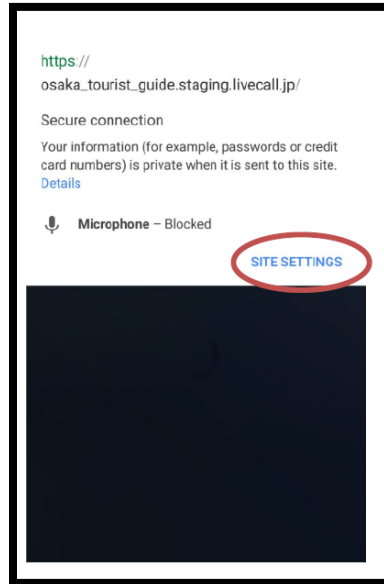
https://
osaka_tourist_guide.staging.livecall.jp/

Secure connection

Your information (for example, passwords or credit card numbers) is private when it is sent to this site.
Details

Microphone – Blocked

SITE SETTINGS